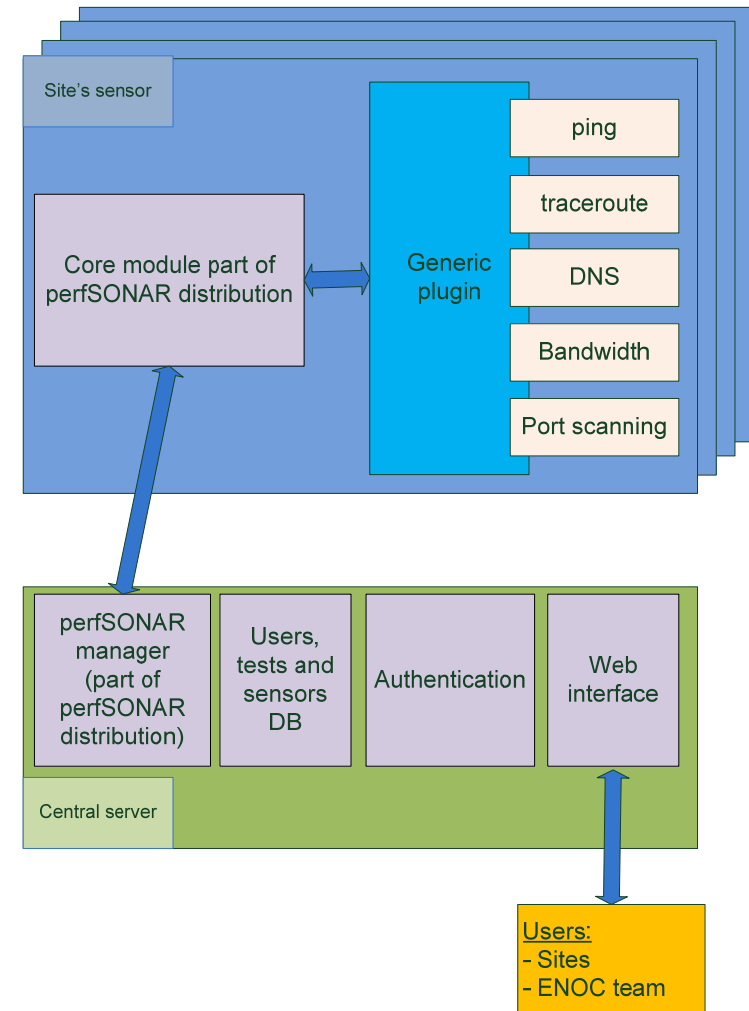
Site's sensor

Core module part of perfSONAR distribution

Generic plugin

ping

traceroute

DNS

Bandwidth

Port scanning

perfSONAR manager (part of perfSONAR distribution)

Users, tests and sensors DB

Authentication

Web interface

Central server

Users:
- Sites
- ENOC team